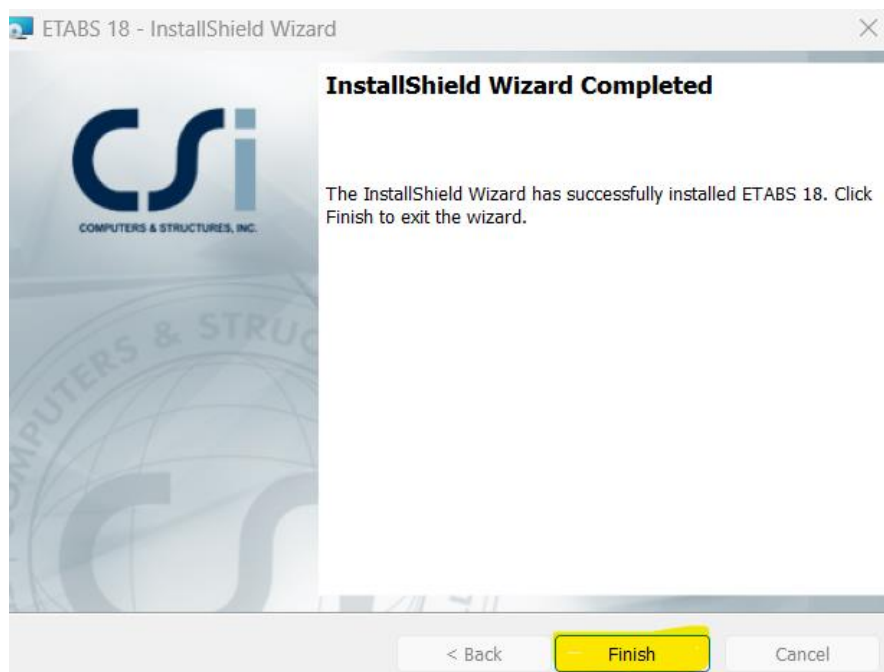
ETABS 18 - InstallShield Wizard

×

CSi
COMPUTERS & STRUCTURES, INC.

InstallShield Wizard Completed

The InstallShield Wizard has successfully installed ETABS 18. Click Finish to exit the wizard.

COMPUTERS & STRUC

< Back

Finish

Cancel